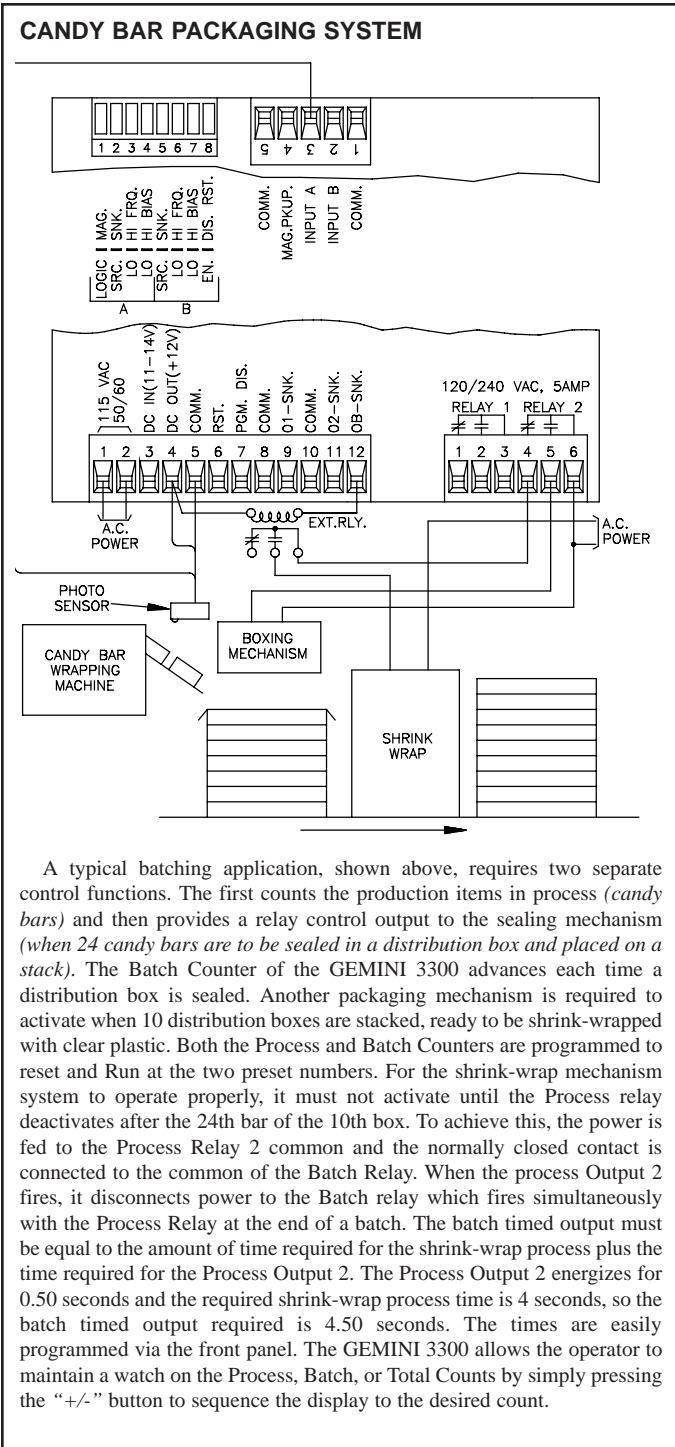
CANDY BAR PACKAGING SYSTEM

1 2 3 4 5 6 7 8

5 4 3 2 1

LOGIC MAG.
SRC. SNK.
LO HI FRQ.
LO HI BIAS
SRC. SNK.
LO HI FRQ.
LO HI BIAS
EN. DIS. RST.

A B

COMM.
MAG.PKUP.
INPUT A
INPUT B
COMM.

115 VAC 50/60
DC IN(11-14V)
DC OUT(+12V)
COMM.
RST.
PGM. DIS.
COMM.
01-SNK.
COMM.
02-SNK.
OB-SNK.

1 2 3 4 5 6 7 8 9 10 11 12

120/240 VAC, 5AMP
RELAY 1 RELAY 2
1 2 3 4 5 6

A.C. POWER

EXT.RLY.

A.C. POWER

PHOTO SENSOR

CANDY BAR WRAPPING MACHINE

BOXING MECHANISM

SHRINK WRAP

A typical batching application, shown above, requires two separate control functions. The first counts the production items in process *(candy bars)* and then provides a relay control output to the sealing mechanism *(when 24 candy bars are to be sealed in a distribution box and placed on a stack)*. The Batch Counter of the GEMINI 3300 advances each time a distribution box is sealed. Another packaging mechanism is required to activate when 10 distribution boxes are stacked, ready to be shrink-wrapped with clear plastic. Both the Process and Batch Counters are programmed to reset and Run at the two preset numbers. For the shrink-wrap mechanism system to operate properly, it must not activate until the Process relay deactivates after the 24th bar of the 10th box. To achieve this, the power is fed to the Process Relay 2 common and the normally closed contact is connected to the common of the Batch Relay. When the process Output 2 fires, it disconnects power to the Batch relay which fires simultaneously with the Process Relay at the end of a batch. The batch timed output must be equal to the amount of time required for the shrink-wrap process plus the time required for the Process Output 2. The Process Output 2 energizes for 0.50 seconds and the required shrink-wrap process time is 4 seconds, so the batch timed output required is 4.50 seconds. The times are easily programmed via the front panel. The GEMINI 3300 allows the operator to maintain a watch on the Process, Batch, or Total Counts by simply pressing the *"+/-"* button to sequence the display to the desired count.